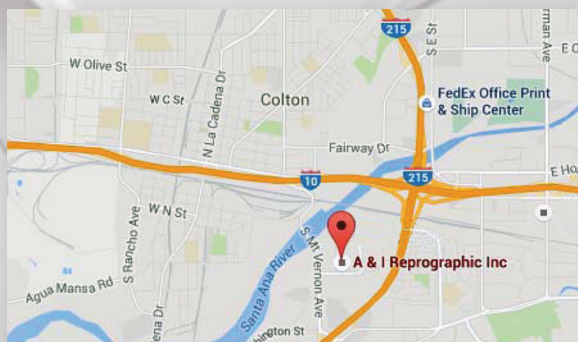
215
S E St
rman Ave
E C
W Olive St
W C St
N La Cadena Dr
Colton
FedEx Office Print & Ship Center
Fairway Dr
10
215
E Ho
W N St
S Rancho Ave
S Mt Vernon Ave
A & I Reprographic Inc
Santa Ana River
Agua Mansa Rd
ena Dr
hington St